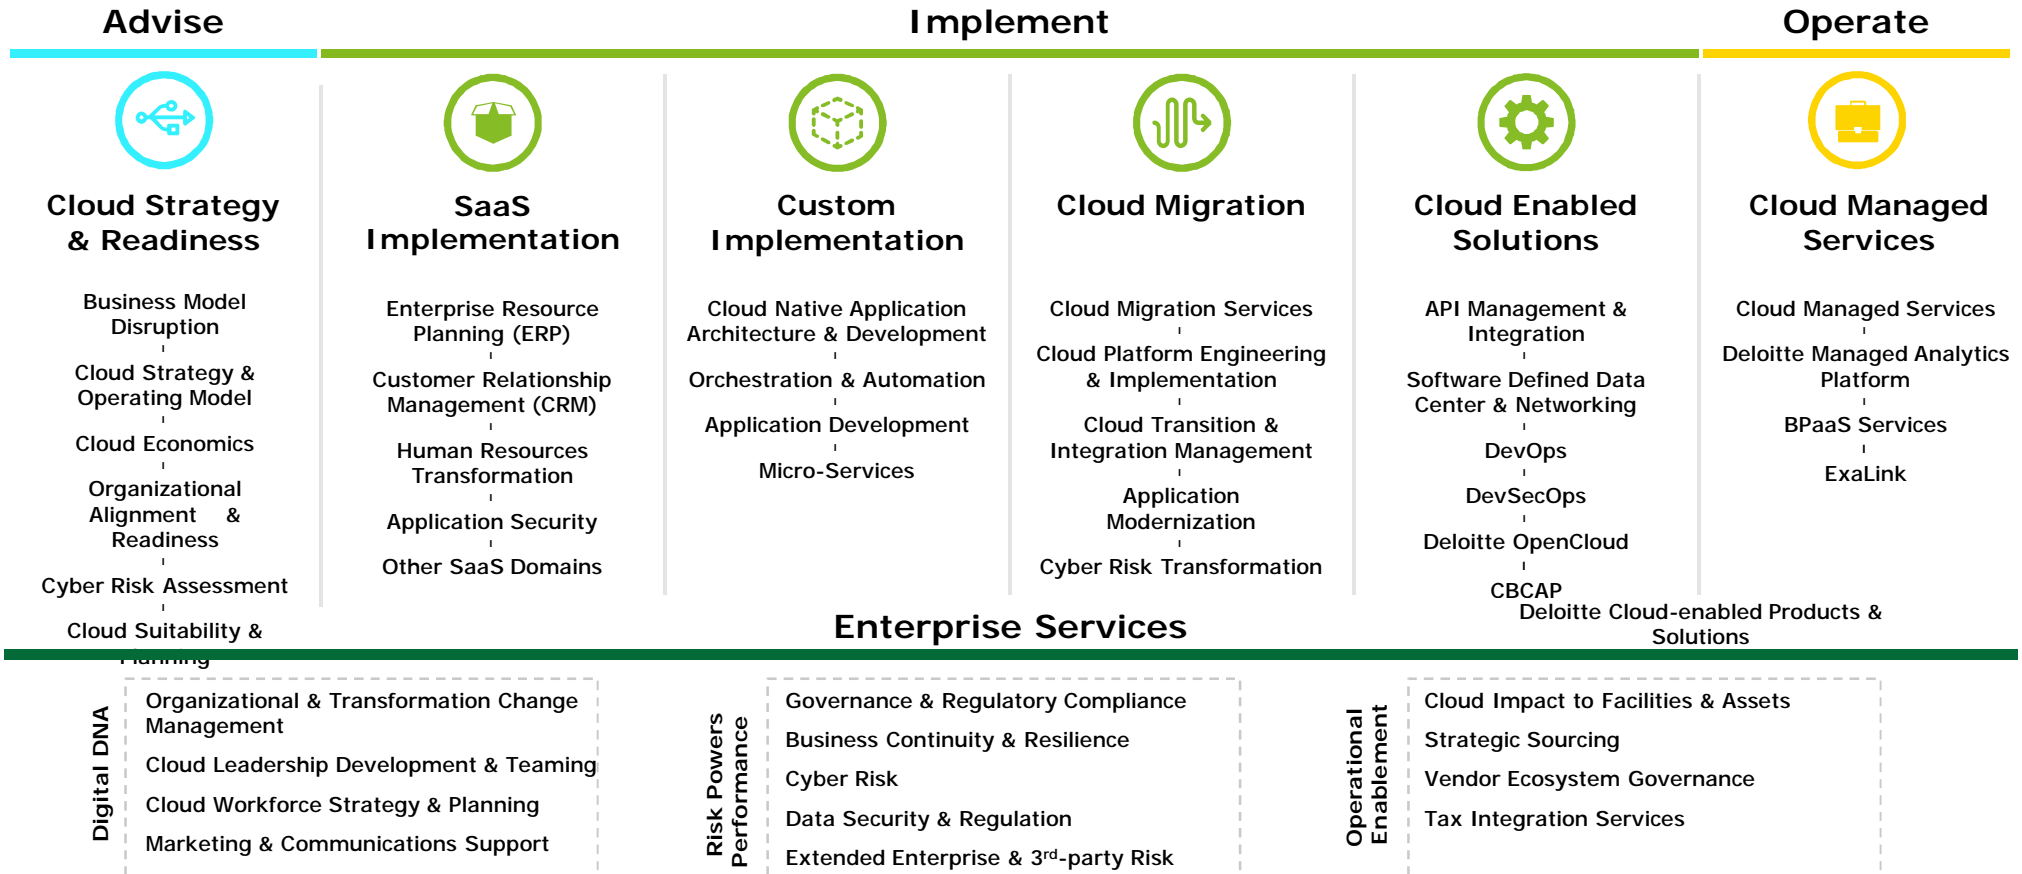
Advise

Implement

Operate

Cloud Strategy & Readiness

Business Model Disruption

Cloud Strategy & Operating Model

Cloud Economics

Organizational Alignment & Readiness

Cyber Risk Assessment

Cloud Suitability & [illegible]

SaaS Implementation

Enterprise Resource Planning (ERP)

Customer Relationship Management (CRM)

Human Resources Transformation

Application Security

Other SaaS Domains

Custom Implementation

Cloud Native Application Architecture & Development

Orchestration & Automation

Application Development

Micro-Services

Cloud Migration

Cloud Migration Services

Cloud Platform Engineering & Implementation

Cloud Transition & Integration Management

Application Modernization

Cyber Risk Transformation

Cloud Enabled Solutions

API Management & Integration

Software Defined Data Center & Networking

DevOps

DevSecOps

Deloitte OpenCloud

CBCAP

Deloitte Cloud-enabled Products & Solutions

Cloud Managed Services

Cloud Managed Services

Deloitte Managed Analytics Platform

BPaaS Services

ExaLink

Enterprise Services

Digital DNA

Organizational & Transformation Change Management

Cloud Leadership Development & Teaming

Cloud Workforce Strategy & Planning

Marketing & Communications Support

Risk Powers Performance

Governance & Regulatory Compliance

Business Continuity & Resilience

Cyber Risk

Data Security & Regulation

Extended Enterprise & 3$^{rd}$-party Risk

Operational Enablement

Cloud Impact to Facilities & Assets

Strategic Sourcing

Vendor Ecosystem Governance

Tax Integration Services